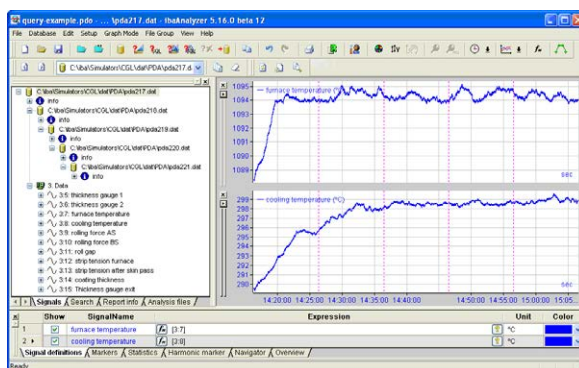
query-example.pdo - ... \pda217.dat - ibaAnalyzer 5.16.0 beta 12

File Database Edit Setup Graph Mode File Group View Help

C:\iba\Simulators\CGL\dat\PDA\pda217.dat

C:\iba\Simulators\COL\dat\PDA\pda217.dat
info
C:\iba\Simulators\COL\dat\PDA\pda218.dat
info
C:\iba\Simulators\COL\dat\PDA\pda219.dat
info
C:\iba\Simulators\COL\dat\PDA\pda220.dat
info
C:\iba\Simulators\COL\dat\PDA\pda221.dat
info
3. Data
3:5: thickness gauge 1
3:6: thickness gauge 2
2:7: furnace temperature
3:8: cooling temperature
3:9: rolling force AS
3:10: rolling force BS
3:11: roll gap
3:12: strip tension furnace
3:13: strip tension after skin pass
3:14: coiling thickness
3:15: Thickness gauge exit

Signals Search Report info Analysis files

1095
1094
1093
1092
1091
1090
1089
furnace temperature (°C)
sec

299
298
297
296
295
294
293
292
291
290
cooling temperature (°C)
sec

14:20:00 14:25:00 14:30:00 14:35:00 14:40:00 14:50:00 15:00:00 15:05...

| | Show | SignalName | Expression | Unit | Color |
|---|---|---|---|---|---|
| 1 | ☑ | furnace temperature | [3:7] | °C | |
| 2 | ☑ | cooling temperature | [3:8] | °C | |

Signal definitions Markers Statistics Harmonic marker Navigator Overview

Ready